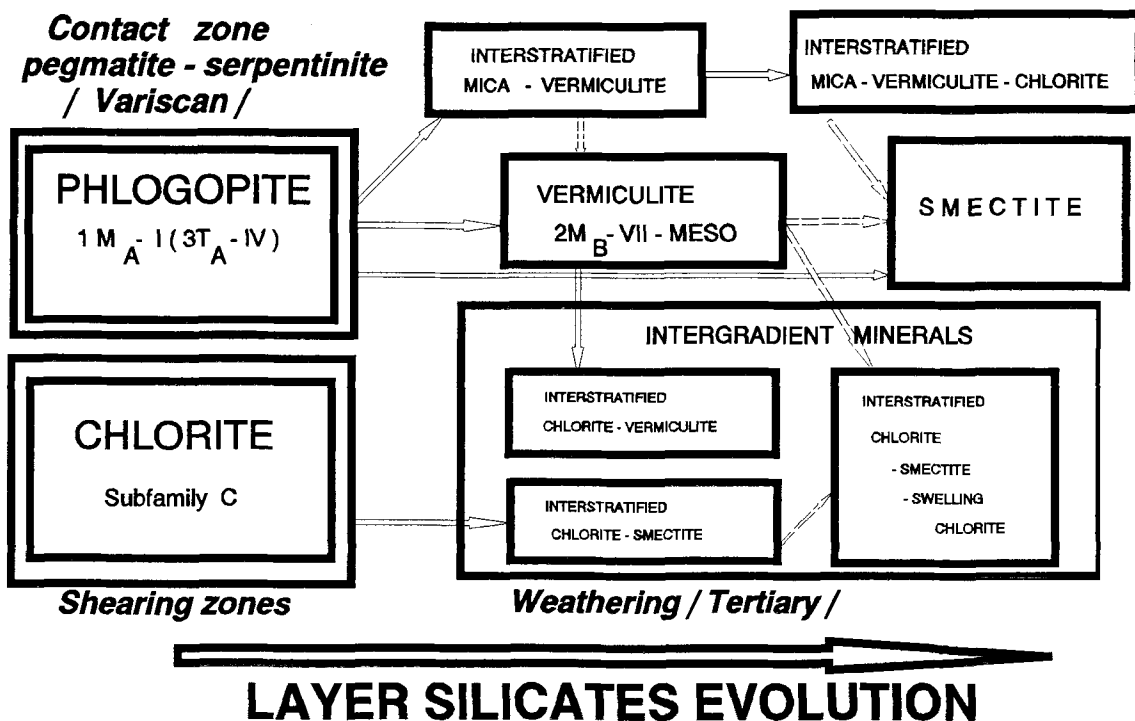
Contact zone pegmatite - serpentinite / Variscan /

INTERSTRATIFIED MICA - VERMICULITE

INTERSTRATIFIED MICA - VERMICULITE - CHLORITE

PHLOGOPITE
$1M_A$ - I ( $3T_A$ - IV )

VERMICULITE
$2M_B$ - VII - MESO

SMECTITE

INTERGRADIENT MINERALS

INTERSTRATIFIED CHLORITE - VERMICULITE

INTERSTRATIFIED CHLORITE - SMECTITE - SWELLING CHLORITE

CHLORITE
Subfamily C

INTERSTRATIFIED CHLORITE - SMECTITE

Shearing zones

Weathering / Tertiary /

LAYER SILICATES EVOLUTION